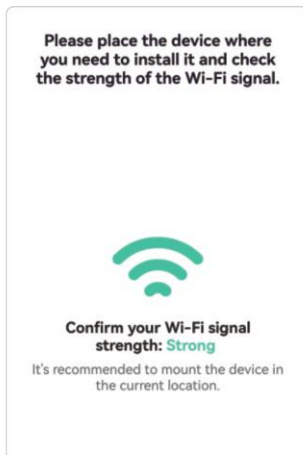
Please place the device where you need to install it and check the strength of the Wi-Fi signal.

Confirm your Wi-Fi signal strength: Strong

It's recommended to mount the device in the current location.